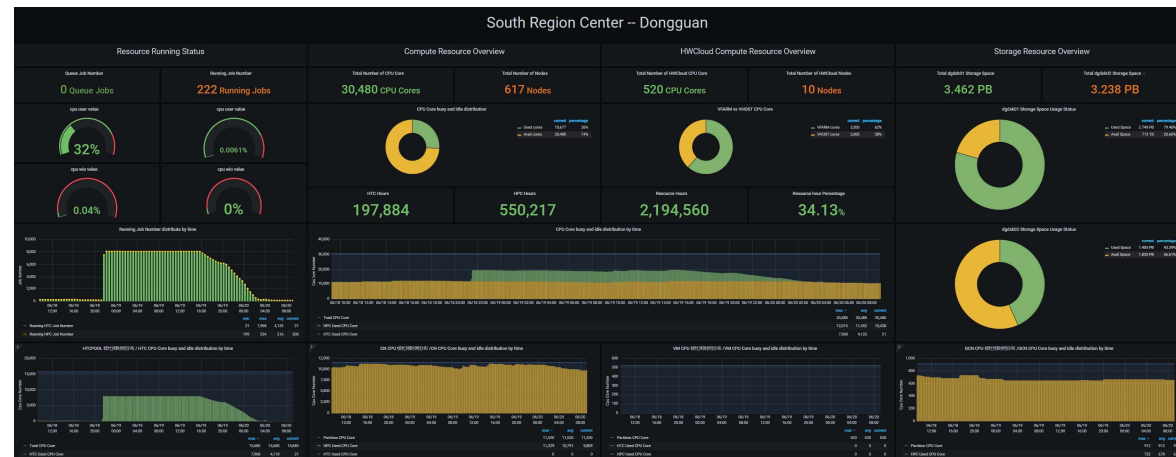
South Region Center -- Dongguan

Resource Running Status

Compute Resource Overview

HWCloud Compute Resource Overview

Storage Resource Overview

Queue Job Number

0 Queue Jobs

Running Job Number

222 Running Jobs

Total Number of CPU Core

30,480 CPU Cores

Total Number of Nodes

617 Nodes

Total Number of HWCloud CPU Core

520 CPU Cores

Total Number of HWCloud Nodes

10 Nodes

Total dgdsk01 Storage Space

3.462 PB

Total dgdsk02 Storage Space

3.238 PB

cpu user value

32%

cpu user value

0.0061%

cpu wio value

0.04%

cpu wio value

0%

CPU Core busy and idle distribution

Used cores

Avail cores

VHHM vs VHOST CPU Core

dgdsk01 Storage Space Usage Status

Used Space

Avail Space

HTC Hours

197,884

HPC Hours

550,217

Resource Hours

2,194,560

Resource Hour Percentage

34.13%

Running Job Number distribute by time

Running HTC Job Number

Running HPC Job Number

CPU Core busy and idle distribution by time

Total CPU Core

HPC Used CPU Core

HTC Used CPU Core

dgdsk02 Storage Space Usage Status

Used Space

Avail Space

HTCPOOL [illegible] / HTC CPU Core busy and idle distribution by time

Total CPU Core

HTC Used CPU Core

CN CPU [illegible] / CN CPU Core busy and idle distribution by time

Partition CPU Core

HPC Used CPU Core

HTC Used CPU Core

VM CPU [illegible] / VM CPU Core busy and idle distribution by time

Partition CPU Core

HTC Used CPU Core

HPC Used CPU Core

GCN CPU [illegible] / GCN CPU Core busy and idle distribution by time

Partition CPU Core

HPC Used CPU Core